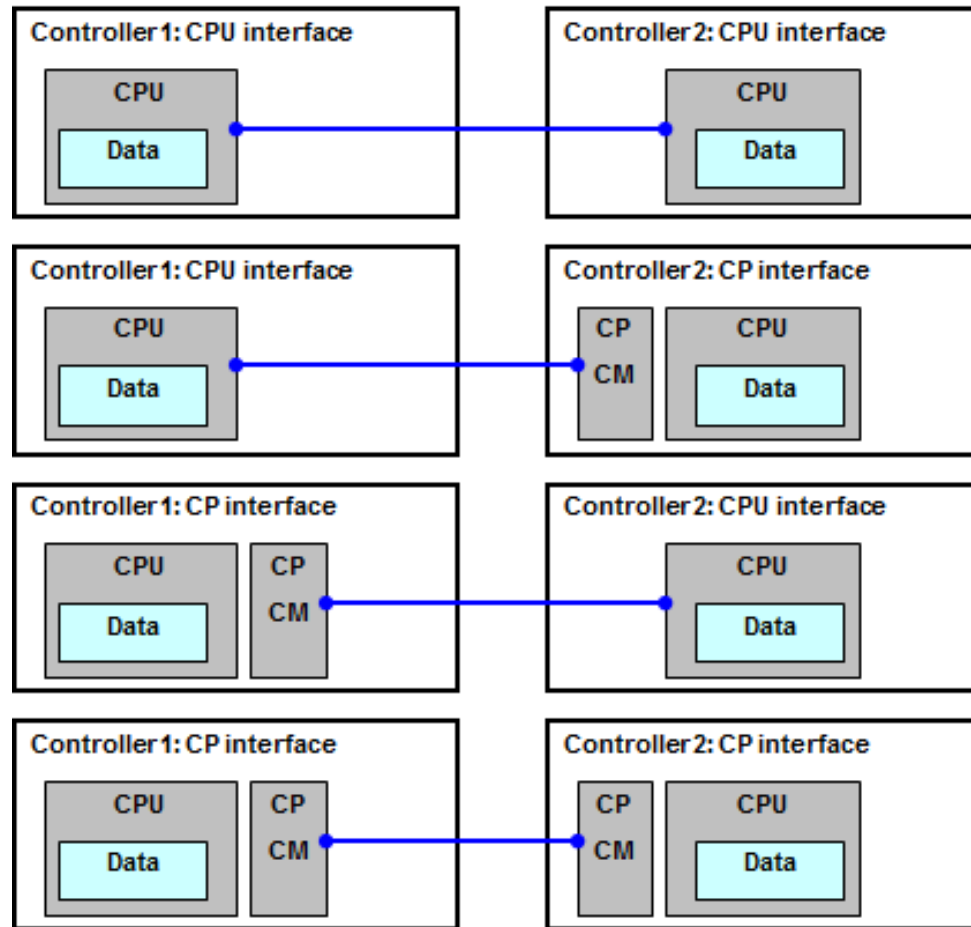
Controller 1: CPU interface

CPU

Data

Controller 2: CPU interface

CPU

Data

Controller 1: CPU interface

CPU

Data

Controller 2: CP interface

CP

CM

CPU

Data

Controller 1: CP interface

CPU

Data

CP

CM

Controller 2: CPU interface

CPU

Data

Controller 1: CP interface

CPU

Data

CP

CM

Controller 2: CP interface

CP

CM

CPU

Data